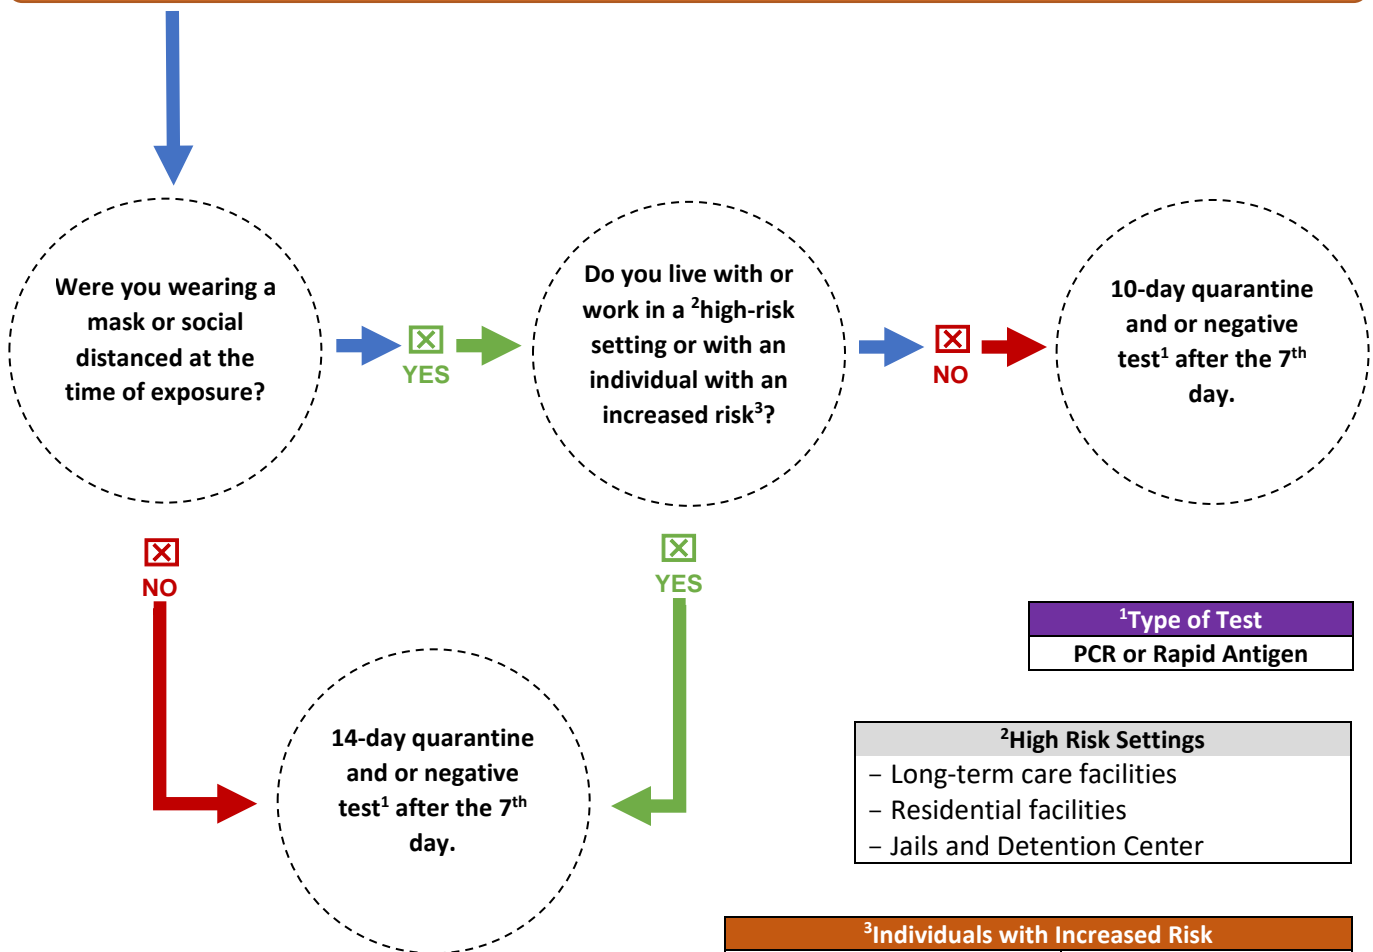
Were you wearing a mask or social distanced at the time of exposure?

☒ YES

Do you live with or work in a $^{2}$high-risk setting or with an individual with an increased risk$^{3}$?

☒ NO

10-day quarantine and or negative test$^{1}$ after the 7$^{th}$ day.

☒ NO

☒ YES

14-day quarantine and or negative test$^{1}$ after the 7$^{th}$ day.

| $^{1}$Type of Test |
|---|
| PCR or Rapid Antigen |

| $^{2}$High Risk Settings |
|---|
| – Long-term care facilities |
| – Residential facilities |
| – Jails and Detention Center |

$^{3}$Individuals with Increased Risk